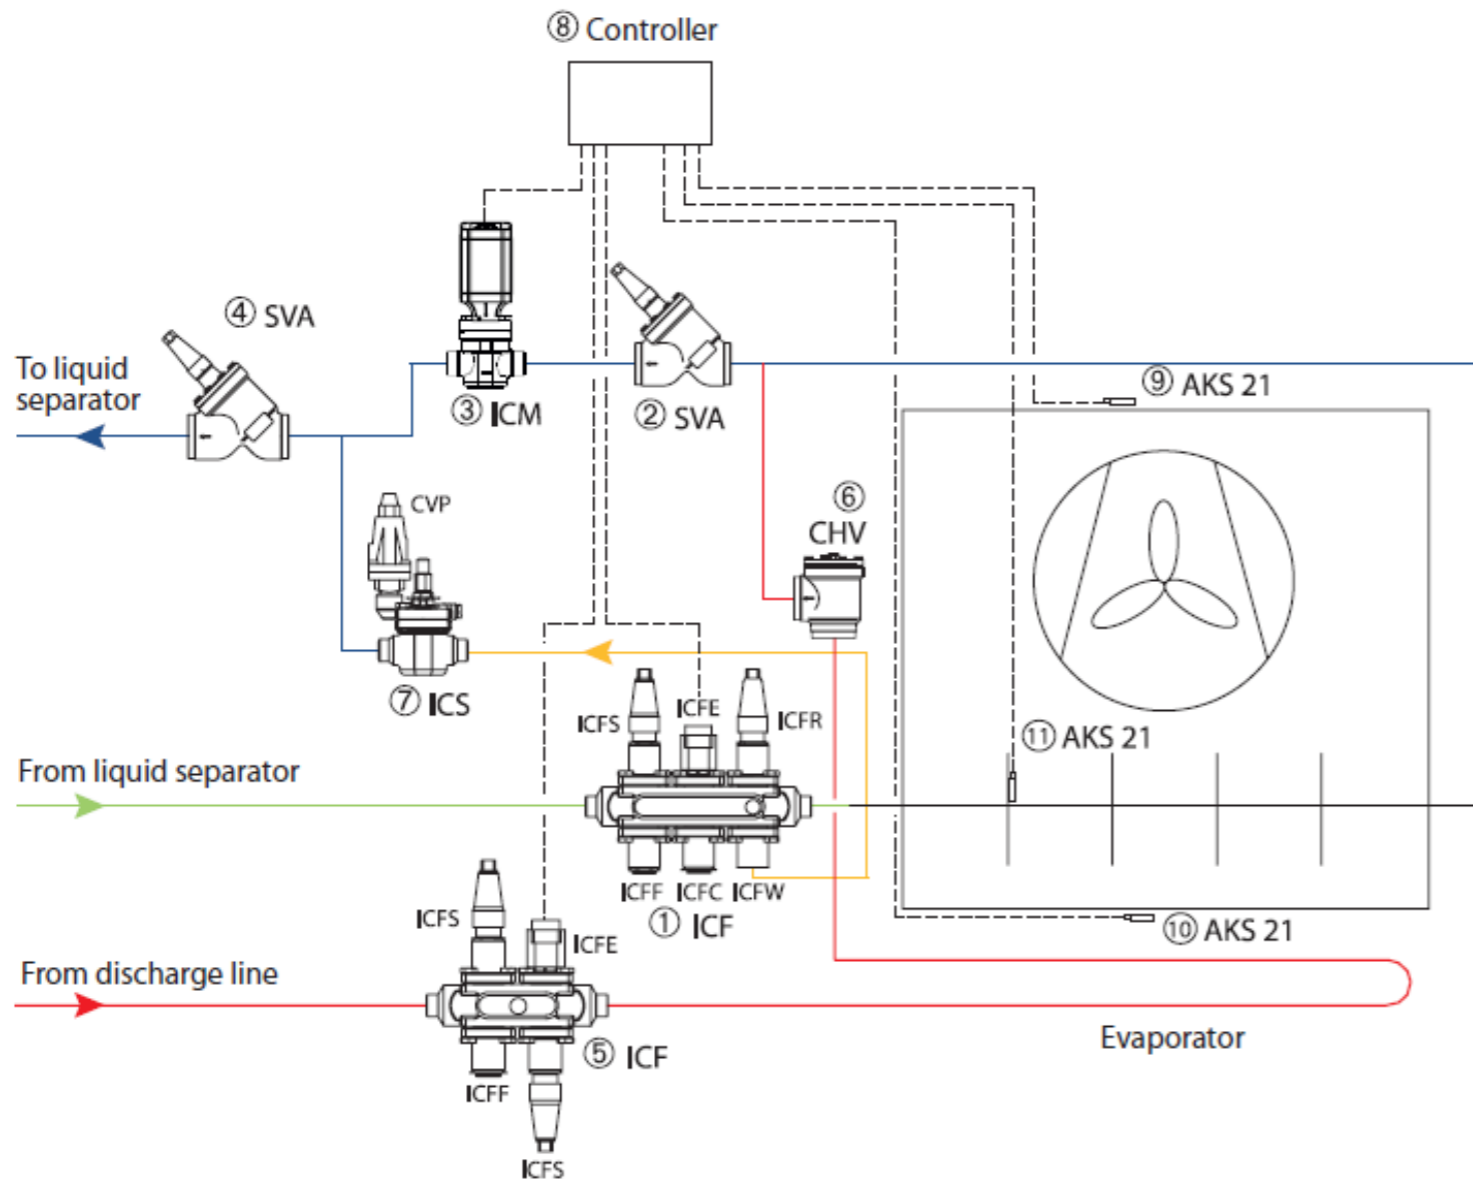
⑧ Controller

④ SVA

To liquid separator

③ ICM

② SVA

⑨ AKS 21

CVP

⑥ CHV

⑦ ICS

ICFS

ICFE

ICFR

⑪ AKS 21

From liquid separator

ICFF

ICFC

ICFW

① ICF

ICFS

ICFE

⑩ AKS 21

From discharge line

⑤ ICF

Evaporator

ICFF

ICFS